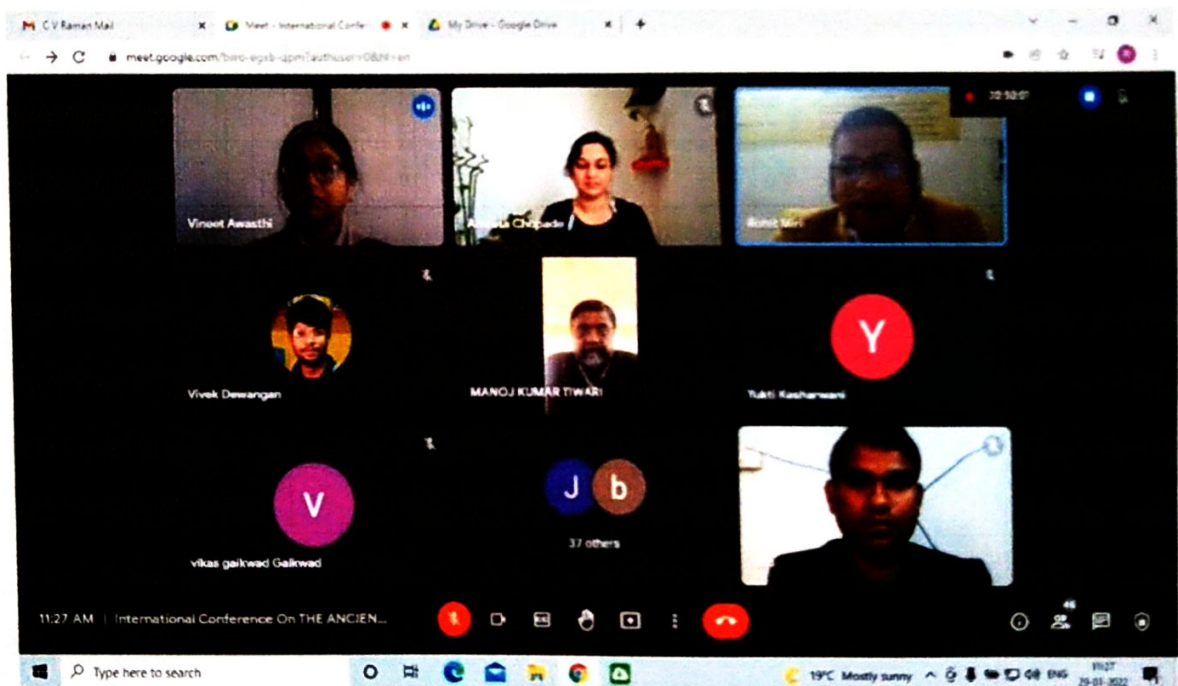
C V Raman Mail
Meet - International Confer
My Drive - Google Drive
meet.google.com/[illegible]
10:50:07
Vineet Awasthi
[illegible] Chipade
Rohit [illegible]
Vivek Dewangan
MANOJ KUMAR TIWARI
Y
Yukti Kesharwani
V
vikas gaikwad Gaikwad
J
b
37 others
11:27 AM | International Conference On THE ANCIEN...
46
Type here to search
19°C Mostly sunny
ENG
11:27
29-03-2022